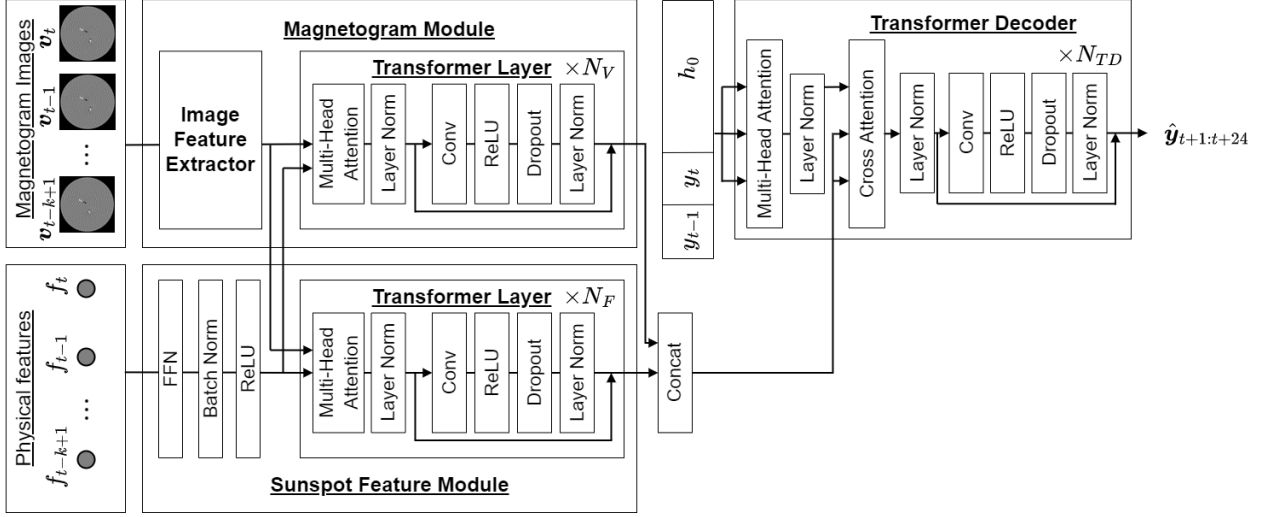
Magnetogram Images
$\boldsymbol{v}_t$
$\boldsymbol{v}_{t-1}$
⋮
$\boldsymbol{v}_{t-k+1}$

Magnetogram Module

Image Feature Extractor

Transformer Layer $\times N_V$

Multi-Head Attention
Layer Norm
Conv
ReLU
Dropout
Layer Norm

$h_0$
$y_t$
$y_{t-1}$

Transformer Decoder

$\times N_{TD}$

Multi-Head Attention
Layer Norm
Cross Attention
Layer Norm
Conv
ReLU
Dropout
Layer Norm

$\hat{\boldsymbol{y}}_{t+1:t+24}$

Physical features
$f_t$
$f_{t-1}$
⋮
$f_{t-k+1}$

FFN
Batch Norm
ReLU

Transformer Layer $\times N_F$

Multi-Head Attention
Layer Norm
Conv
ReLU
Dropout
Layer Norm

Concat

Sunspot Feature Module